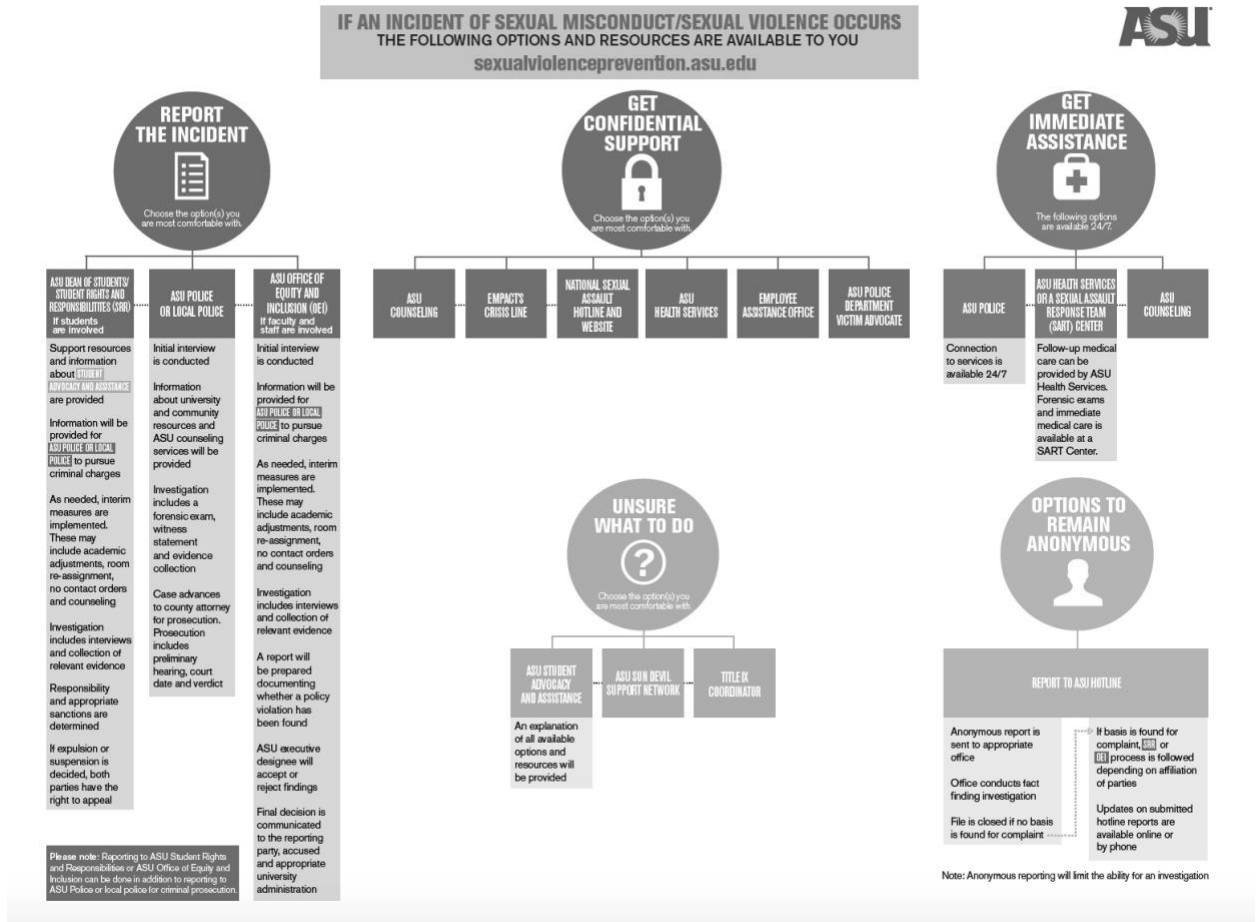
IF AN INCIDENT OF SEXUAL MISCONDUCT/SEXUAL VIOLENCE OCCURS
THE FOLLOWING OPTIONS AND RESOURCES ARE AVAILABLE TO YOU
sexualviolenceprevention.asu.edu

ASU

REPORT THE INCIDENT

Choose the option(s) you are most comfortable with.

ASU DEAN OF STUDENTS/ STUDENT RIGHTS AND RESPONSIBILITIES (SRR)
If students are involved

Support resources and information about STUDENT ADVOCACY AND ASSISTANCE are provided

Information will be provided for ASU POLICE OR LOCAL POLICE to pursue criminal charges

As needed, interim measures are implemented. These may include academic adjustments, room re-assignment, no contact orders and counseling

Investigation includes interviews and collection of relevant evidence

Responsibility and appropriate sanctions are determined

If expulsion or suspension is decided, both parties have the right to appeal

ASU POLICE OR LOCAL POLICE

Initial interview is conducted

Information about university and community resources and ASU counseling services will be provided

Investigation includes a forensic exam, witness statement and evidence collection

Case advances to county attorney for prosecution. Prosecution includes preliminary hearing, court date and verdict

ASU OFFICE OF EQUITY AND INCLUSION (OEI)
If faculty and staff are involved

Initial interview is conducted

Information will be provided for ASU POLICE OR LOCAL POLICE to pursue criminal charges

As needed, interim measures are implemented. These may include academic adjustments, room re-assignment, no contact orders and counseling

Investigation includes interviews and collection of relevant evidence

A report will be prepared documenting whether a policy violation has been found

ASU executive designee will accept or reject findings

Final decision is communicated to the reporting party, accused and appropriate university administration

Please note: Reporting to ASU Student Rights and Responsibilities or ASU Office of Equity and Inclusion can be done in addition to reporting to ASU Police or local police for criminal prosecution.

GET CONFIDENTIAL SUPPORT

Choose the option(s) you are most comfortable with.

ASU COUNSELING

EMPACT'S CRISIS LINE

NATIONAL SEXUAL ASSAULT HOTLINE AND WEBSITE

ASU HEALTH SERVICES

EMPLOYEE ASSISTANCE OFFICE

ASU POLICE DEPARTMENT VICTIM ADVOCATE

GET IMMEDIATE ASSISTANCE

The following options are available 24/7.

ASU POLICE

Connection to services is available 24/7

ASU HEALTH SERVICES OR A SEXUAL ASSAULT RESPONSE TEAM (SART) CENTER

Follow-up medical care can be provided by ASU Health Services. Forensic exams and immediate medical care is available at a SART Center.

ASU COUNSELING

UNSURE WHAT TO DO

Choose the option(s) you are most comfortable with.

ASU STUDENT ADVOCACY AND ASSISTANCE

An explanation of all available options and resources will be provided

ASU SUN DEVIL SUPPORT NETWORK

TITLE IX COORDINATOR

OPTIONS TO REMAIN ANONYMOUS

REPORT TO ASU HOTLINE

Anonymous report is sent to appropriate office

Office conducts fact finding investigation

File is closed if no basis is found for complaint

If basis is found for complaint, SRR or OEI process is followed depending on affiliation of parties

Updates on submitted hotline reports are available online or by phone

Note: Anonymous reporting will limit the ability for an investigation